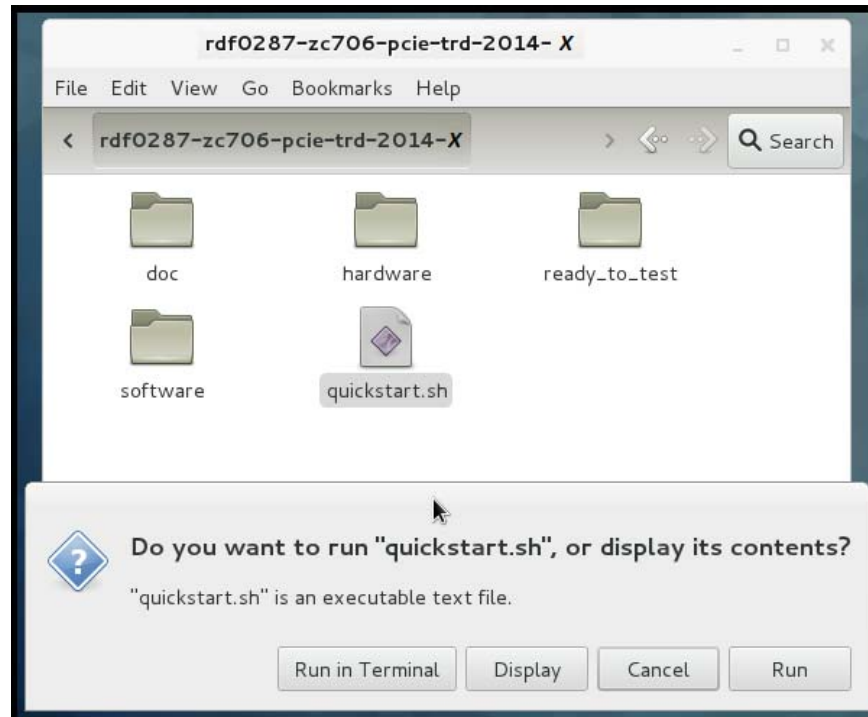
rdf0287-zc706-pcie-trd-2014-*X*

File Edit View Go Bookmarks Help

rdf0287-zc706-pcie-trd-2014-*X*

Search

doc

hardware

ready_to_test

software

quickstart.sh

Do you want to run "quickstart.sh", or display its contents?

"quickstart.sh" is an executable text file.

Run in Terminal

Display

Cancel

Run